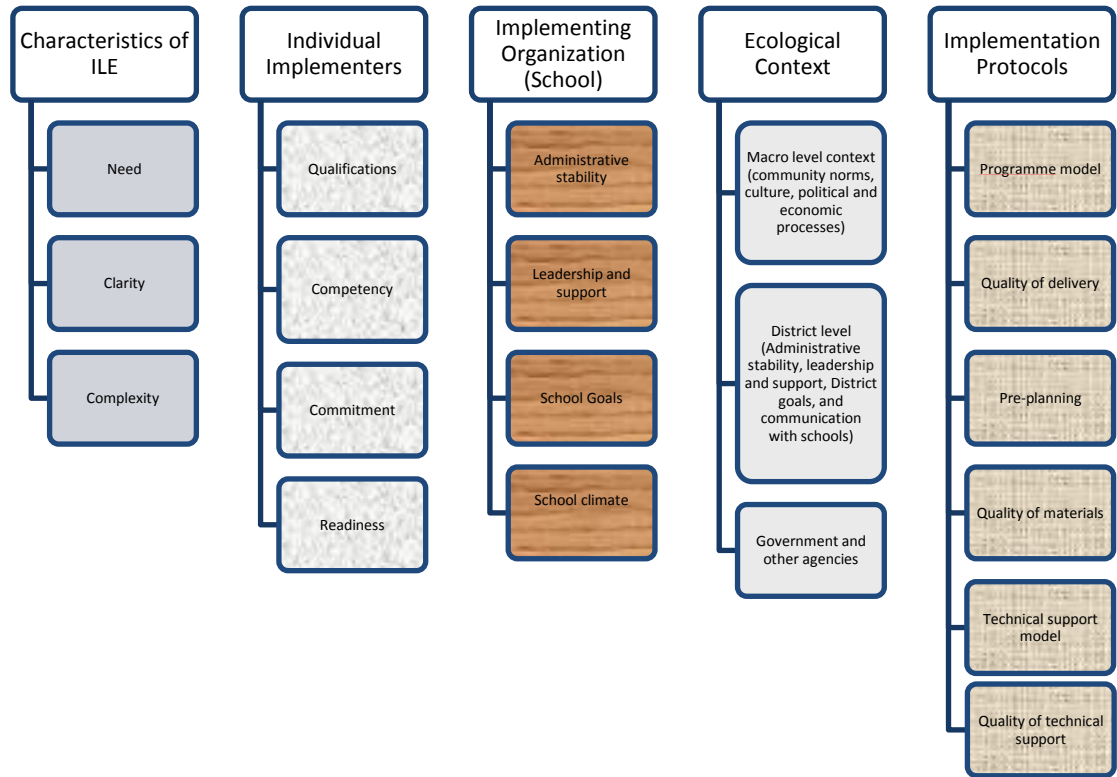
Characteristics of ILE

Need

Clarity

Complexity

Individual Implementers

Qualifications

Competency

Commitment

Readiness

Implementing Organization (School)

Administrative stability

Leadership and support

School Goals

School climate

Ecological Context

Macro level context (community norms, culture, political and economic processes)

District level (Administrative stability, leadership and support, District goals, and communication with schools)

Government and other agencies

Implementation Protocols

Programme model

Quality of delivery

Pre-planning

Quality of materials

Technical support model

Quality of technical support